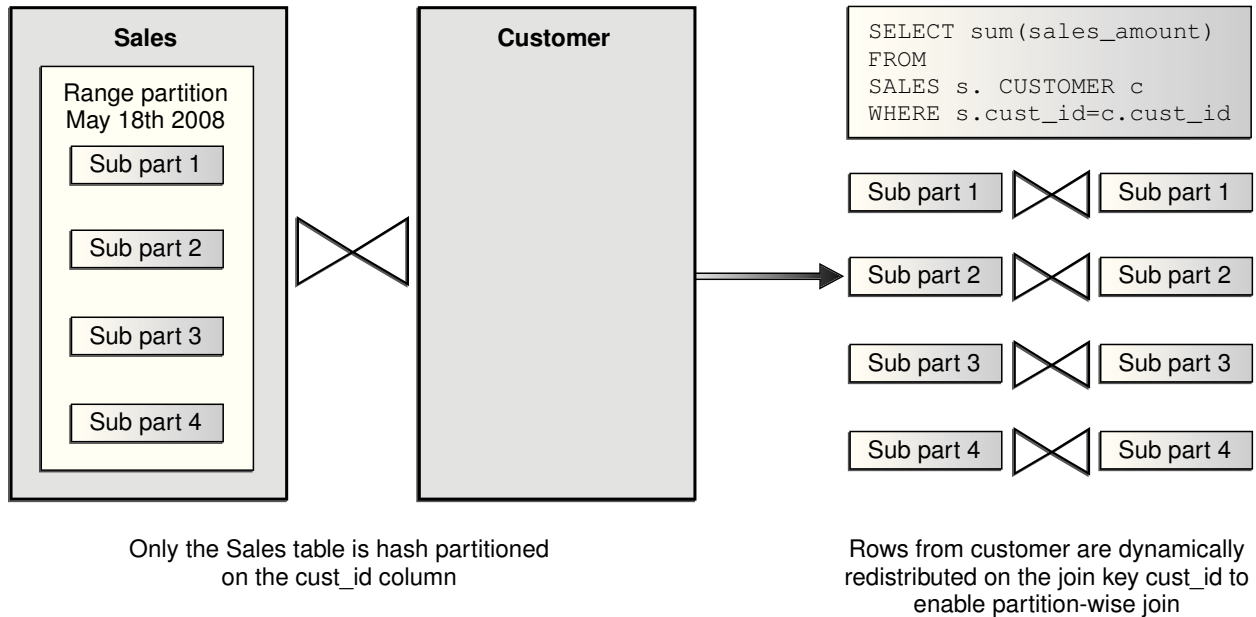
Sales

Range partition
May 18th 2008

Sub part 1

Sub part 2

Sub part 3

Sub part 4

Customer

SELECT sum(sales_amount)
FROM
SALES s. CUSTOMER c
WHERE s.cust_id=c.cust_id

Sub part 1 Sub part 1

Sub part 2 Sub part 2

Sub part 3 Sub part 3

Sub part 4 Sub part 4

Only the Sales table is hash partitioned on the cust_id column

Rows from customer are dynamically redistributed on the join key cust_id to enable partition-wise join